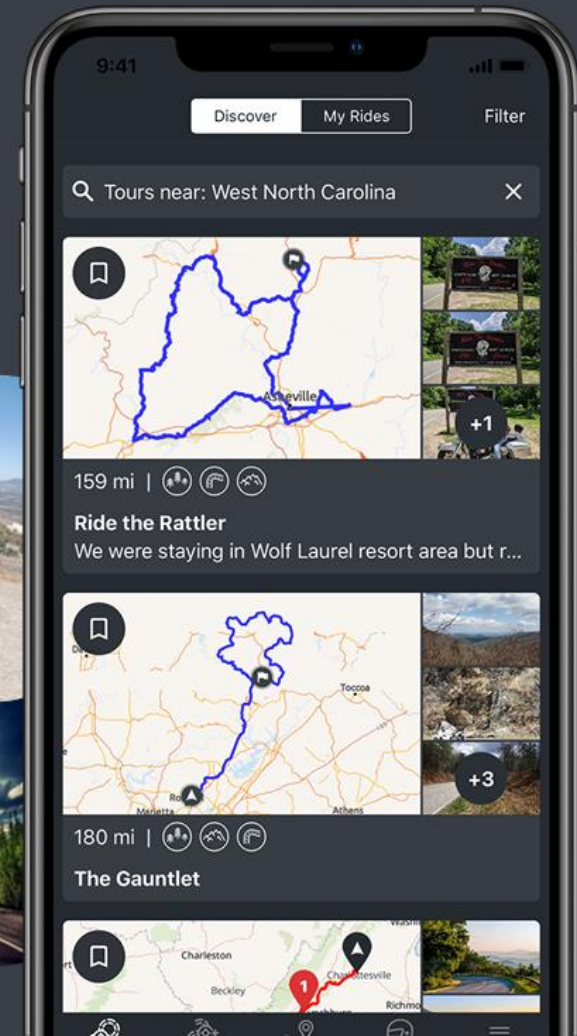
9:41

Discover | My Rides

Filter

Tours near: West North Carolina

Asheville

+1

159 mi |

Ride the Rattler

We were staying in Wolf Laurel resort area but r...

Toccoa

Athens

+3

180 mi |

The Gauntlet

Charleston

Charlottesville

Beckley

Richmo

1